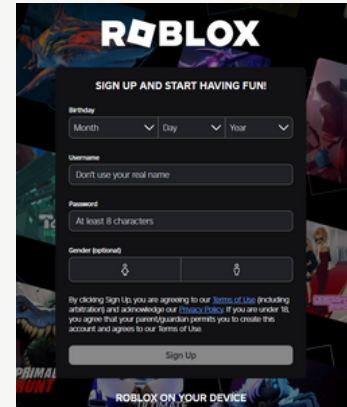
ROBLOX

SIGN UP AND START HAVING FUN!

Birthday

Month | Day | Year

Username

Don't use your real name

Password

At least 8 characters

Gender (optional)

By clicking Sign Up, you are agreeing to our Terms of Use (including arbitration) and acknowledge our Privacy Policy. If you are under 18, you agree that your parent/guardian permits you to create this account and agrees to our Terms of Use.

Sign Up

PRIMAL HUNT

ROBLOX ON YOUR DEVICE